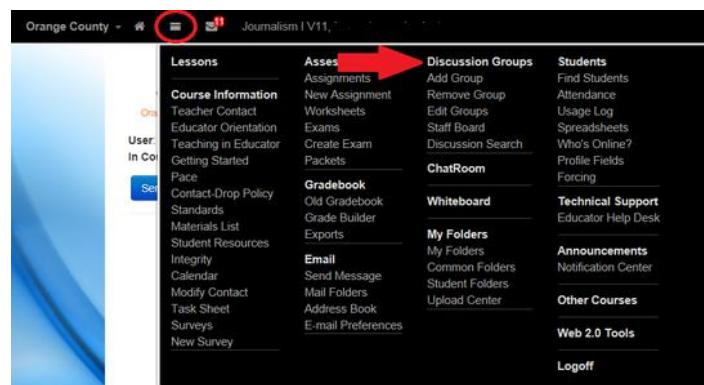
Orange County ▾ 11 Journalism I V11, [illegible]

Ora
User:
In Co
Se

Lessons

Course Information
Teacher Contact
Educator Orientation
Teaching in Educator
Getting Started
Pace
Contact-Drop Policy
Standards
Materials List
Student Resources
Integrity
Calendar
Modify Contact
Task Sheet
Surveys
New Survey

Asses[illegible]
Assignments
New Assignment
Worksheets
Exams
Create Exam
Packets

Gradebook
Old Gradebook
Grade Builder
Exports

Email
Send Message
Mail Folders
Address Book
E-mail Preferences

Discussion Groups
Add Group
Remove Group
Edit Groups
Staff Board
Discussion Search

ChatRoom

Whiteboard

My Folders
My Folders
Common Folders
Student Folders
Upload Center

Students
Find Students
Attendance
Usage Log
Spreadsheets
Who's Online?
Profile Fields
Forcing

Technical Support
Educator Help Desk

Announcements
Notification Center

Other Courses

Web 2.0 Tools

Logoff